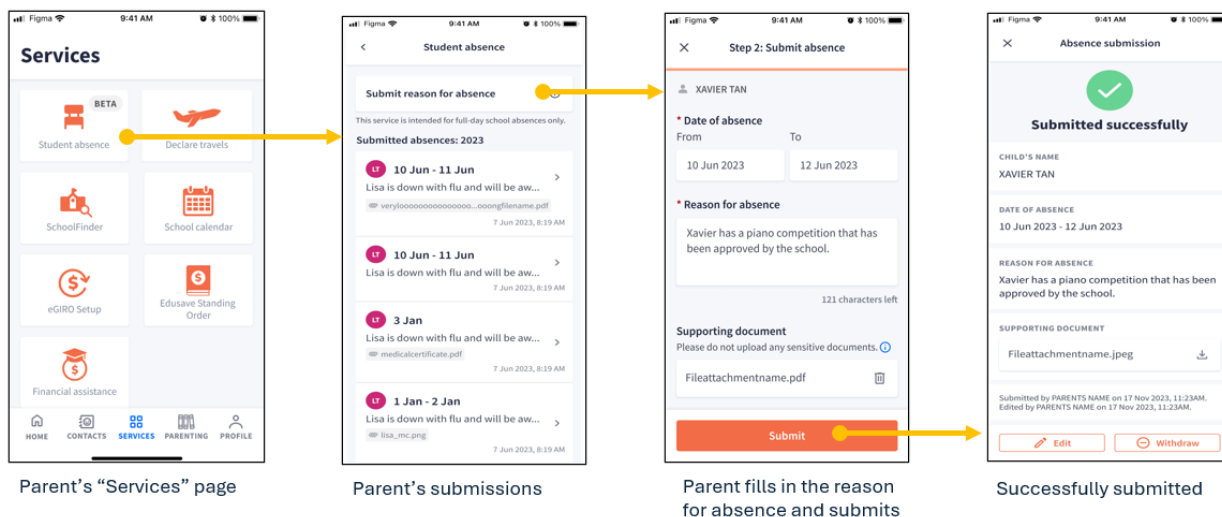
Figma 9:41 AM 100%

Services

BETA
Student absence

Declare travels

SchoolFinder

School calendar

eGIRO Setup

Edusave Standing Order

Financial assistance

HOME CONTACTS SERVICES PARENTING PROFILE

Parent's "Services" page

Figma 9:41 AM 100%

Student absence

Submit reason for absence

This service is intended for full-day school absences only.

Submitted absences: 2023

LT 10 Jun - 11 Jun
Lisa is down with flu and will be aw...
verylooooooooooooooo...ooongfilename.pdf
7 Jun 2023, 8:19 AM

LT 10 Jun - 11 Jun
Lisa is down with flu and will be aw...
7 Jun 2023, 8:19 AM

LT 3 Jan
Lisa is down with flu and will be aw...
medicalcertificate.pdf
7 Jun 2023, 8:19 AM

LT 1 Jan - 2 Jan
Lisa is down with flu and will be aw...
lisa_mc.png
7 Jun 2023, 8:19 AM

Parent's submissions

Figma 9:41 AM 100%

Step 2: Submit absence

XAVIER TAN

* Date of absence
From To
10 Jun 2023 12 Jun 2023

* Reason for absence
Xavier has a piano competition that has been approved by the school.

121 characters left

Supporting document
Please do not upload any sensitive documents.

Fileattachmentname.pdf

Submit

Parent fills in the reason for absence and submits

Figma 9:41 AM 100%

Absence submission

Submitted successfully

CHILD'S NAME
XAVIER TAN

DATE OF ABSENCE
10 Jun 2023 - 12 Jun 2023

REASON FOR ABSENCE
Xavier has a piano competition that has been approved by the school.

SUPPORTING DOCUMENT
Fileattachmentname.jpeg

Submitted by PARENTS NAME on 17 Nov 2023, 11:23AM.
Edited by PARENTS NAME on 17 Nov 2023, 11:23AM.

Edit Withdraw

Successfully submitted